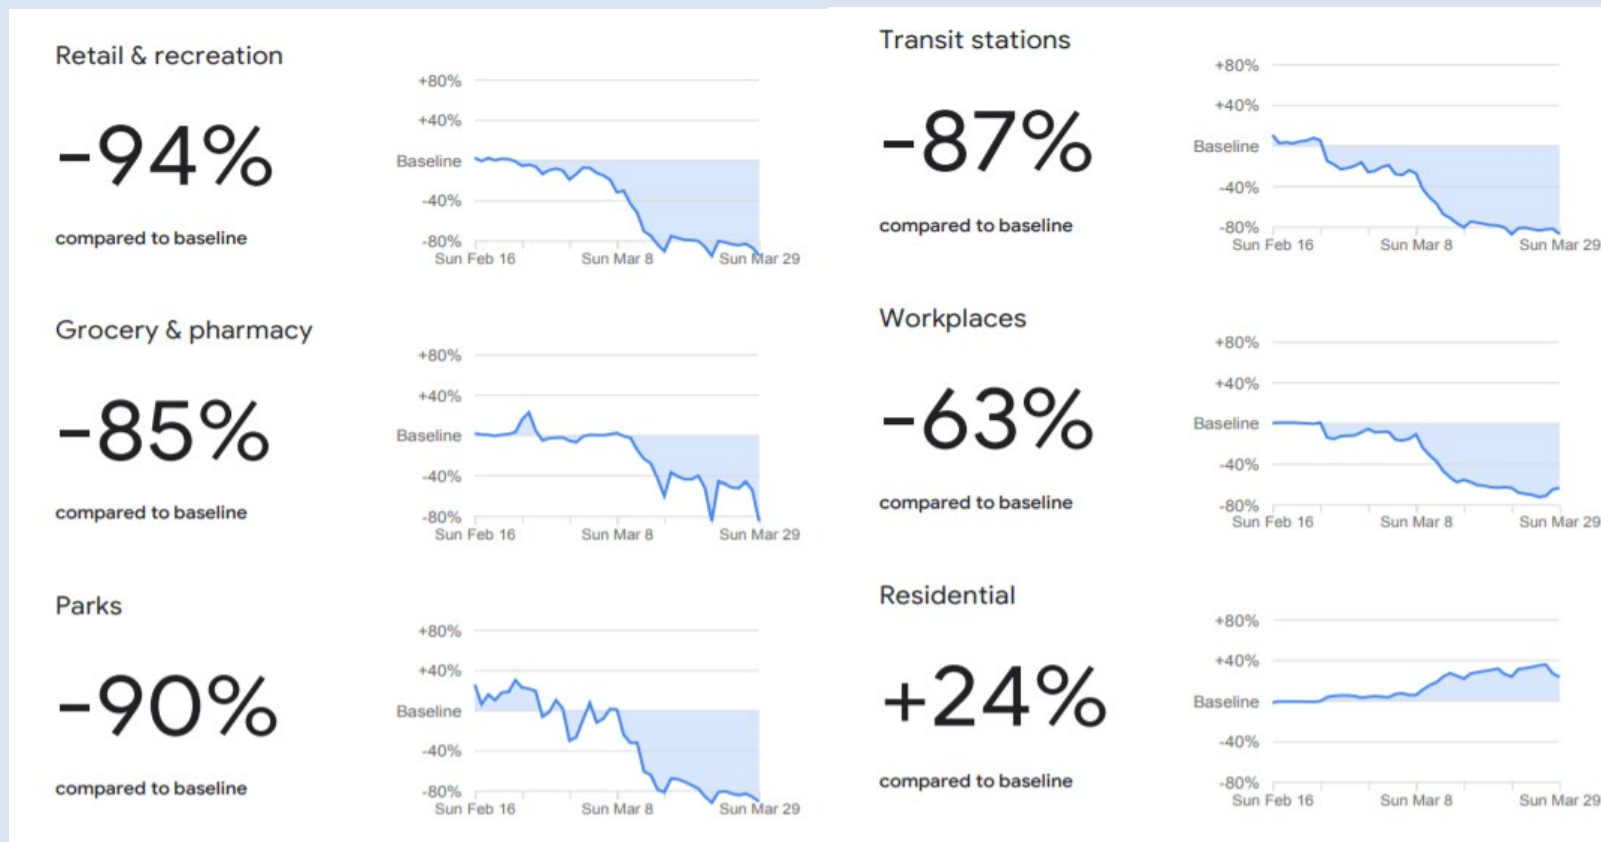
Retail & recreation

-94%

compared to baseline

+80%
+40%
Baseline
-40%
-80%
Sun Feb 16 Sun Mar 8 Sun Mar 29

Grocery & pharmacy

-85%

compared to baseline

+80%
+40%
Baseline
-40%
-80%
Sun Feb 16 Sun Mar 8 Sun Mar 29

Parks

-90%

compared to baseline

+80%
+40%
Baseline
-40%
-80%
Sun Feb 16 Sun Mar 8 Sun Mar 29

Transit stations

-87%

compared to baseline

+80%
+40%
Baseline
-40%
-80%
Sun Feb 16 Sun Mar 8 Sun Mar 29

Workplaces

-63%

compared to baseline

+80%
+40%
Baseline
-40%
-80%
Sun Feb 16 Sun Mar 8 Sun Mar 29

Residential

+24%

compared to baseline

+80%
+40%
Baseline
-40%
-80%
Sun Feb 16 Sun Mar 8 Sun Mar 29